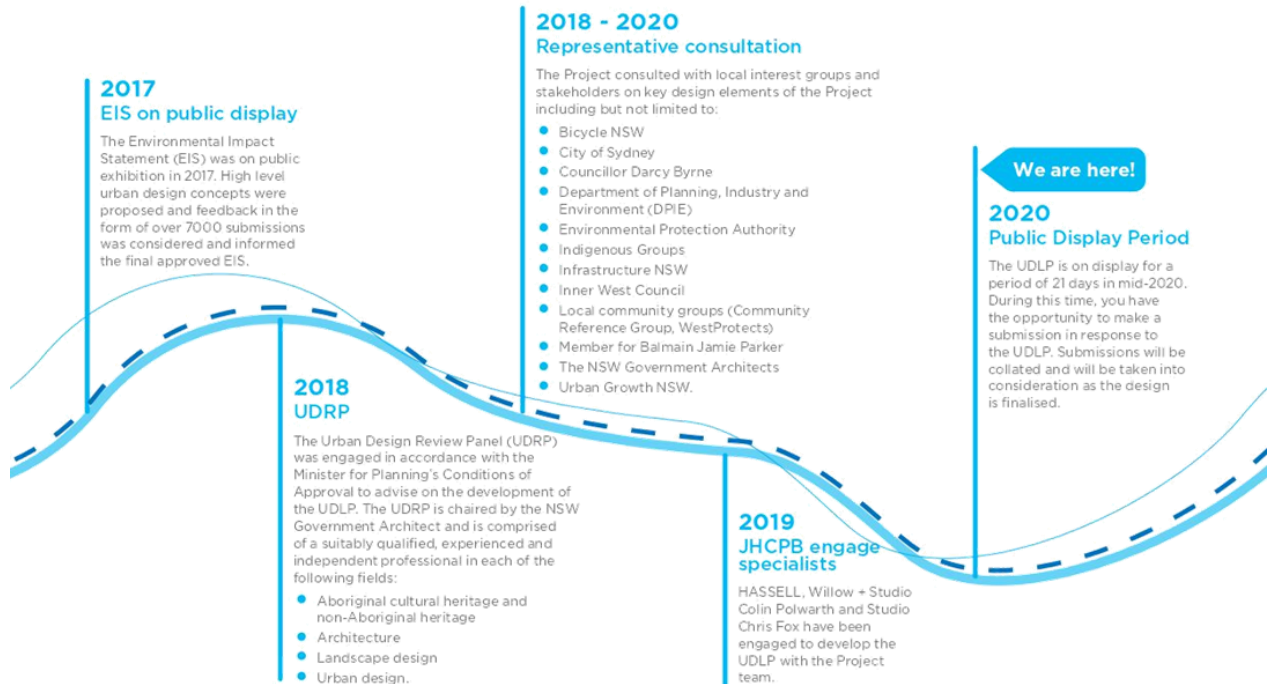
2017
EIS on public display

The Environmental Impact Statement (EIS) was on public exhibition in 2017. High level urban design concepts were proposed and feedback in the form of over 7000 submissions was considered and informed the final approved EIS.

2018
UDRP

The Urban Design Review Panel (UDRP) was engaged in accordance with the Minister for Planning's Conditions of Approval to advise on the development of the UDLP. The UDRP is chaired by the NSW Government Architect and is comprised of a suitably qualified, experienced and independent professional in each of the following fields:

- Aboriginal cultural heritage and non-Aboriginal heritage
- Architecture
- Landscape design
- Urban design.

2018 - 2020
Representative consultation

The Project consulted with local interest groups and stakeholders on key design elements of the Project including but not limited to:

- Bicycle NSW
- City of Sydney
- Councillor Darcy Byrne
- Department of Planning, Industry and Environment (DPIE)
- Environmental Protection Authority
- Indigenous Groups
- Infrastructure NSW
- Inner West Council
- Local community groups (Community Reference Group, WestProtects)
- Member for Balmain Jamie Parker
- The NSW Government Architects
- Urban Growth NSW.

2019
JHCPB engage specialists

HASSELL, Willow + Studio Colin Polwarth and Studio Chris Fox have been engaged to develop the UDLP with the Project team.

We are here!

2020
Public Display Period

The UDLP is on display for a period of 21 days in mid-2020. During this time, you have the opportunity to make a submission in response to the UDLP. Submissions will be collated and will be taken into consideration as the design is finalised.